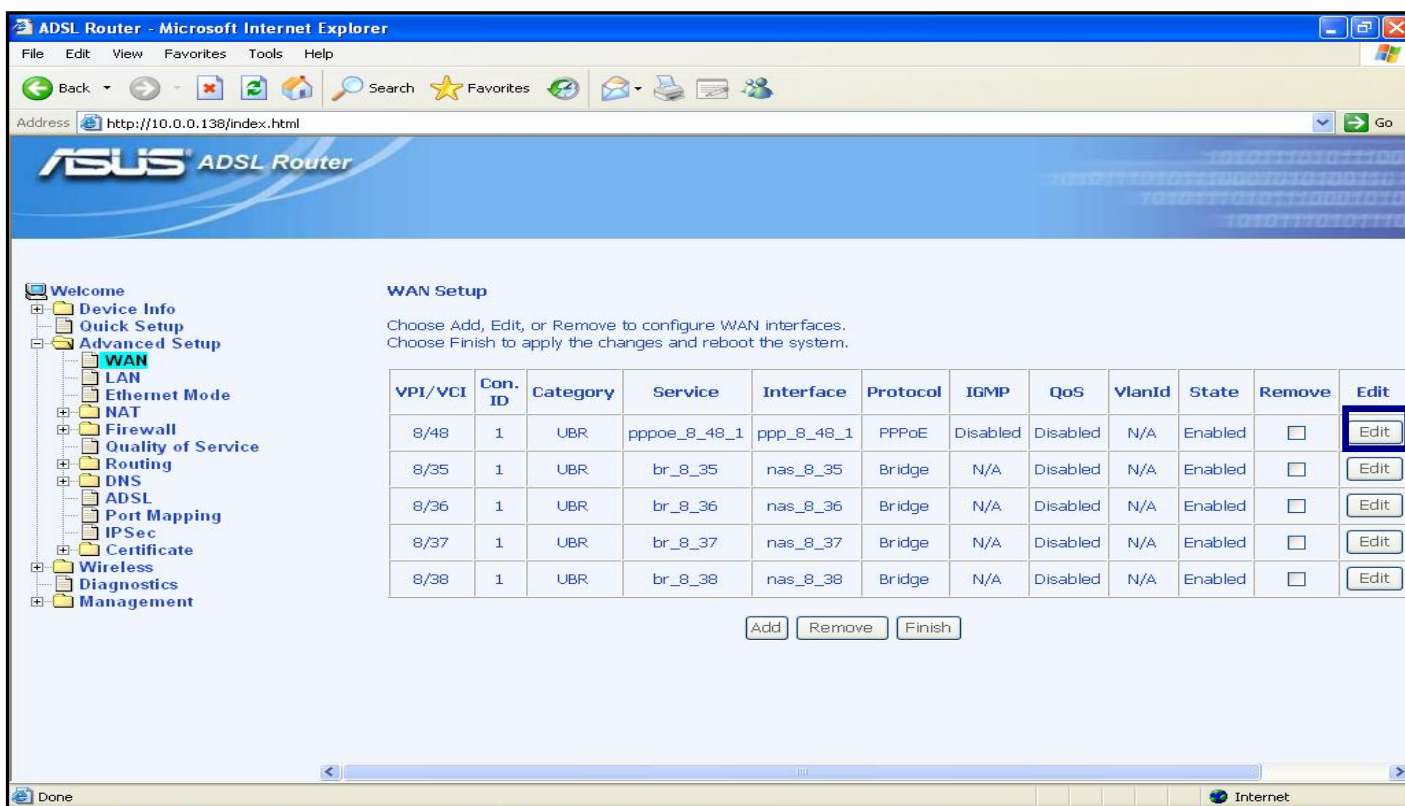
ADSL Router - Microsoft Internet Explorer

File Edit View Favorites Tools Help

Back Search Favorites

Address http://10.0.0.138/index.html Go

ASUS ADSL Router

Welcome
Device Info
Quick Setup
Advanced Setup
WAN
LAN
Ethernet Mode
NAT
Firewall
Quality of Service
Routing
DNS
ADSL
Port Mapping
IPSec
Certificate
Wireless
Diagnostics
Management

WAN Setup

Choose Add, Edit, or Remove to configure WAN interfaces.
Choose Finish to apply the changes and reboot the system.

| VPI/VCI | Con. ID | Category | Service | Interface | Protocol | IGMP | QoS | VlanId | State | Remove | Edit |
|---|---|---|---|---|---|---|---|---|---|---|---|
| 8/48 | 1 | UBR | pppoe_8_48_1 | ppp_8_48_1 | PPPoE | Disabled | Disabled | N/A | Enabled | | Edit |
| 8/35 | 1 | UBR | br_8_35 | nas_8_35 | Bridge | N/A | Disabled | N/A | Enabled | | Edit |
| 8/36 | 1 | UBR | br_8_36 | nas_8_36 | Bridge | N/A | Disabled | N/A | Enabled | | Edit |
| 8/37 | 1 | UBR | br_8_37 | nas_8_37 | Bridge | N/A | Disabled | N/A | Enabled | | Edit |
| 8/38 | 1 | UBR | br_8_38 | nas_8_38 | Bridge | N/A | Disabled | N/A | Enabled | | Edit |

Add Remove Finish

Done Internet